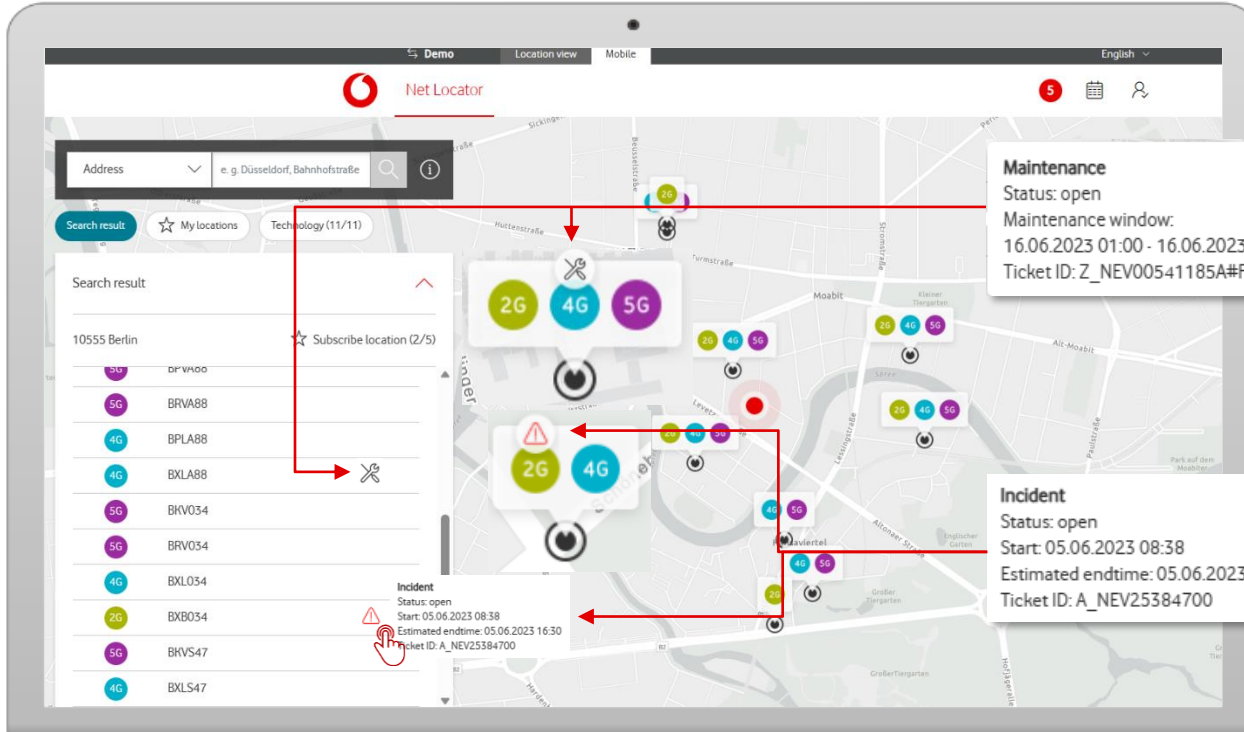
Demo Location view Mobile English

Net Locator

5

Address e. g. Düsseldorf, Bahnhofstraße

Search result My locations Technology (11/11)

Search result

10555 Berlin Subscribe location (2/5)

5G BPVA88
5G BRVA88
4G BPLA88
4G BXLA88
5G BKV034
5G BRV034
4G BXL034
2G BXB034
5G BKVS47
4G BXLS47

Incident
Status: open
Start: 05.06.2023 08:38
Estimated endtime: 05.06.2023 16:30
Ticket ID: A_NEV25384700

2G 4G 5G

2G 4G

Maintenance
Status: open
Maintenance window:
16.06.2023 01:00 - 16.06.2023
Ticket ID: Z_NEV00541185A#F

Incident
Status: open
Start: 05.06.2023 08:38
Estimated endtime: 05.06.2023
Ticket ID: A_NEV25384700

Moabit Turmstraße Alt-Moabit Lessingstraße Paulstraße Altonaer Straße Großer Tiergarten